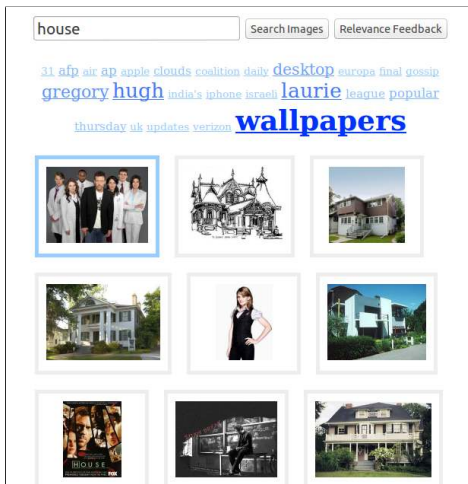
house

Search Images

Relevance Feedback

31 afp air ap apple clouds coalition daily desktop europa final gossip gregory hugh india's iphone israeli laurie league popular thursday uk updates verizon wallpapers

HOUSE

FOX